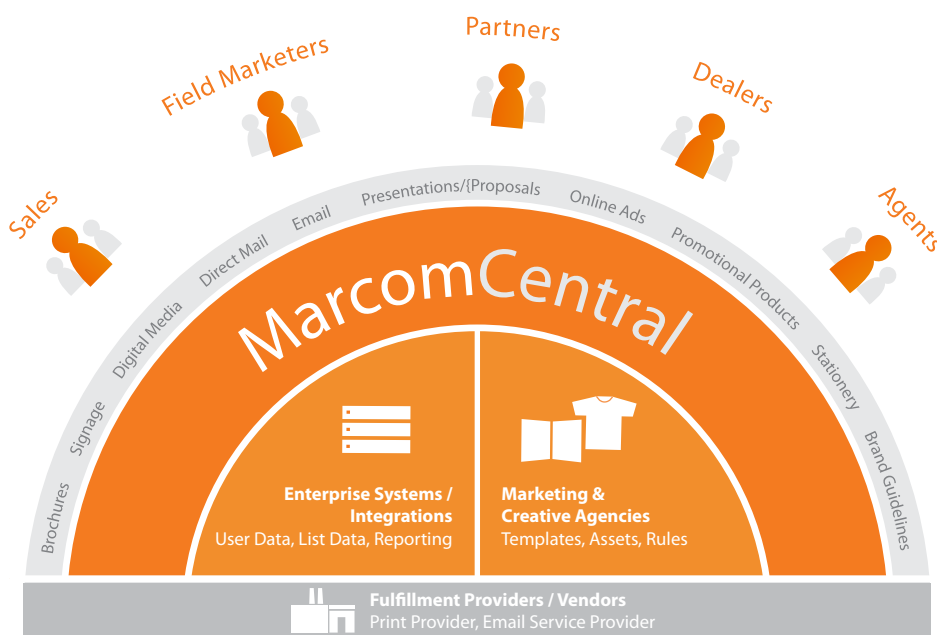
Partners

Field Marketers

Dealers

Sales

Agents

Brochures
Signage
Digital Media
Direct Mail
Email
Presentations/{Proposals
Online Ads
Promotional Products
Stationery
Brand Guidelines

MarcomCentral

Enterprise Systems / Integrations
User Data, List Data, Reporting

Marketing & Creative Agencies
Templates, Assets, Rules

Fulfillment Providers / Vendors
Print Provider, Email Service Provider